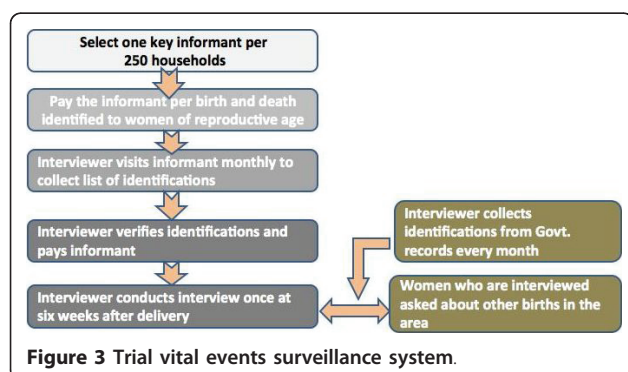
Select one key informant per 250 households

Pay the informant per birth and death identified to women of reproductive age

Interviewer visits informant monthly to collect list of identifications

Interviewer verifies identifications and pays informant

Interviewer conducts interview once at six weeks after delivery

Interviewer collects identifications from Govt. records every month

Women who are interviewed asked about other births in the area

**Figure 3** Trial vital events surveillance system.